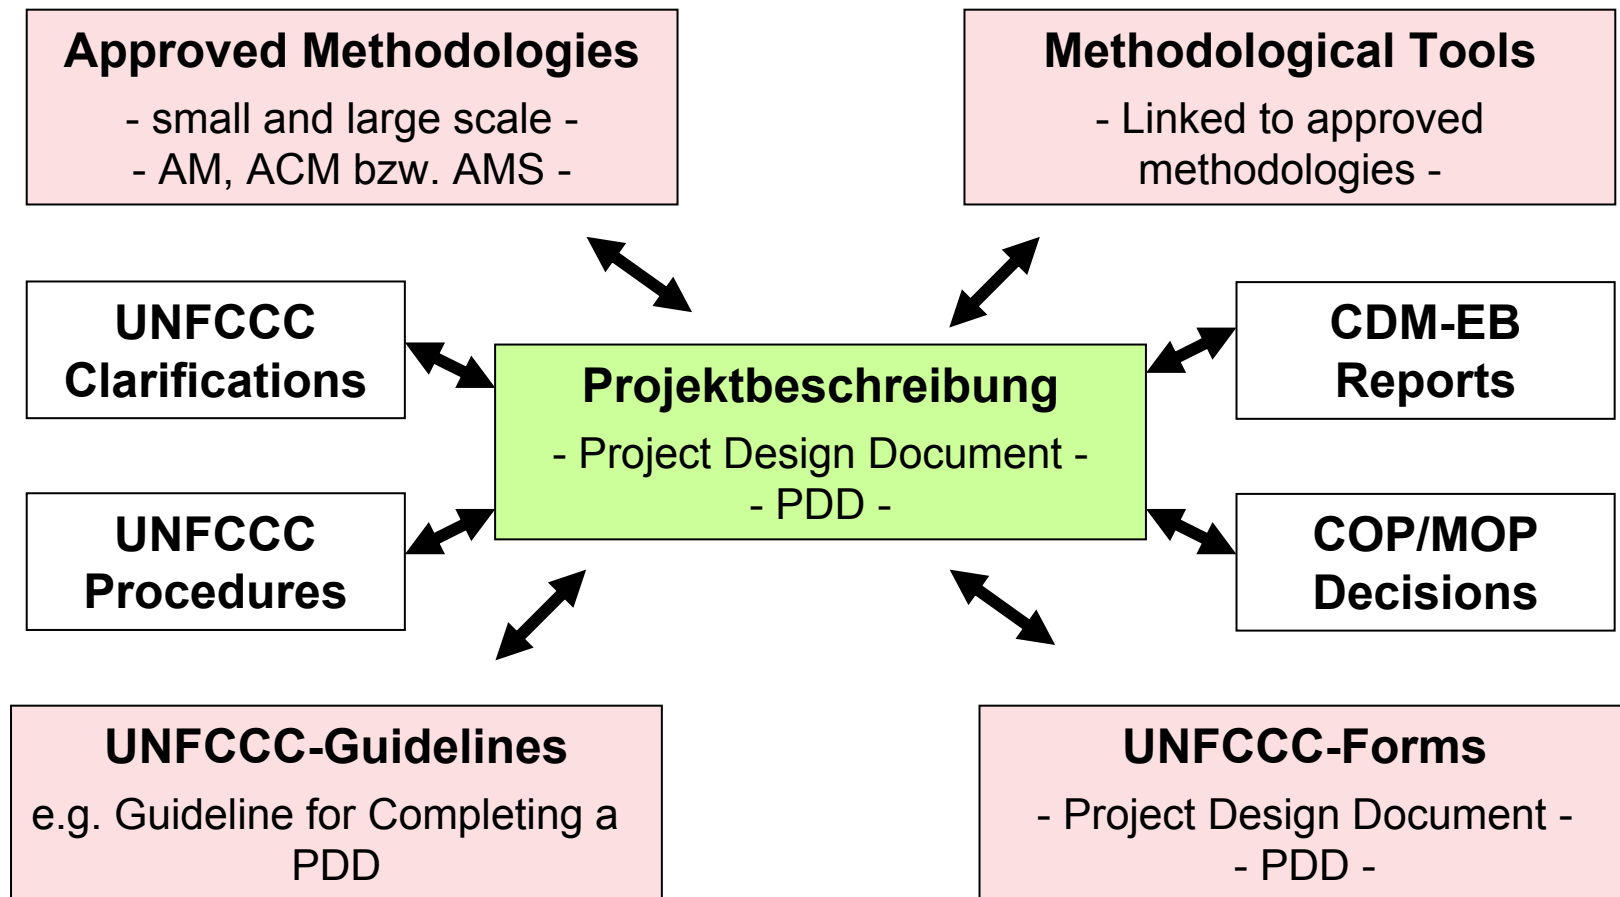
Approved Methodologies
- small and large scale -
- AM, ACM bzw. AMS -

Methodological Tools
- Linked to approved methodologies -

UNFCCC Clarifications

CDM-EB Reports

Projektbeschreibung
- Project Design Document -
- PDD -

UNFCCC Procedures

COP/MOP Decisions

UNFCCC-Guidelines
e.g. Guideline for Completing a PDD

UNFCCC-Forms
- Project Design Document -
- PDD -